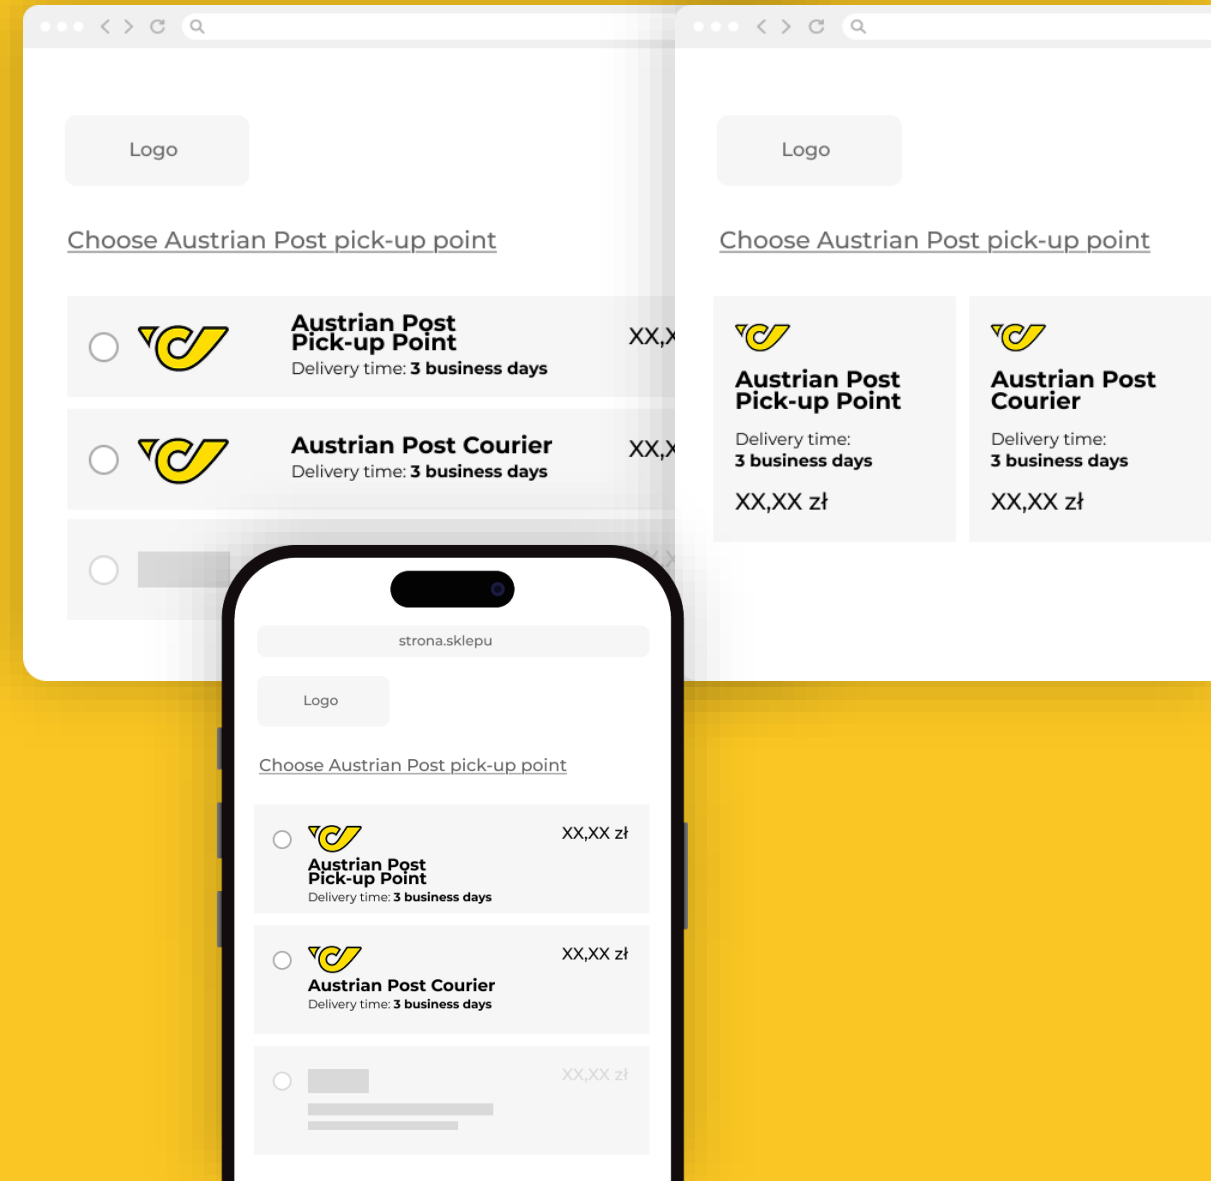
Logo

Choose Austrian Post pick-up point

Austrian Post Pick-up Point
Delivery time: 3 business days

XX,X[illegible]

Austrian Post Courier
Delivery time: 3 business days

XX,X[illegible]

Logo

Choose Austrian Post pick-up point

Austrian Post Pick-up Point
Delivery time:
3 business days
XX,XX zł

Austrian Post Courier
Delivery time:
3 business days
XX,XX zł

strona.sklepu

Logo

Choose Austrian Post pick-up point

XX,XX zł
Austrian Post Pick-up Point
Delivery time: 3 business days

XX,XX zł
Austrian Post Courier
Delivery time: 3 business days

XX,XX zł